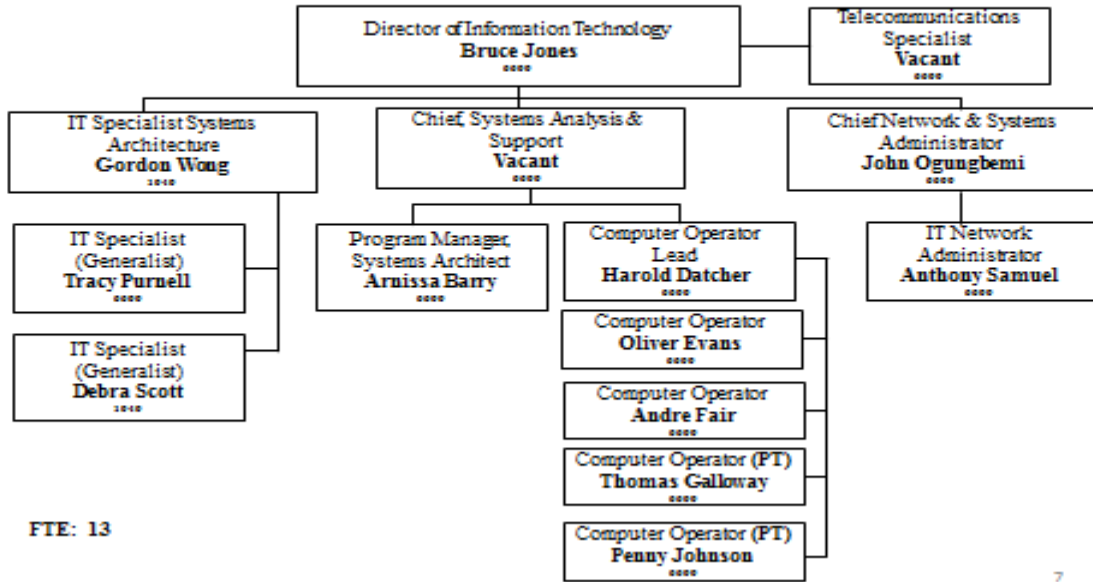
Director of Information Technology
**Bruce Jones**
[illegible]

Telecommunications Specialist
**Vacant**
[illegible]

IT Specialist Systems Architecture
**Gordon Wong**
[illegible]

Chief, Systems Analysis & Support
**Vacant**
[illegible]

Chief Network & Systems Administrator
**John Ogungbemi**
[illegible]

IT Specialist (Generalist)
**Tracy Purnell**
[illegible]

IT Specialist (Generalist)
**Debra Scott**
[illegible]

Program Manager, Systems Architect
**Arnissa Barry**
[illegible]

Computer Operator Lead
**Harold Datcher**
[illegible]

Computer Operator
**Oliver Evans**
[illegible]

Computer Operator
**Andre Fair**
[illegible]

Computer Operator (PT)
**Thomas Galloway**
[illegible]

Computer Operator (PT)
**Penny Johnson**
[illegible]

IT Network Administrator
**Anthony Samuel**
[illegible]

FTE: 13

7